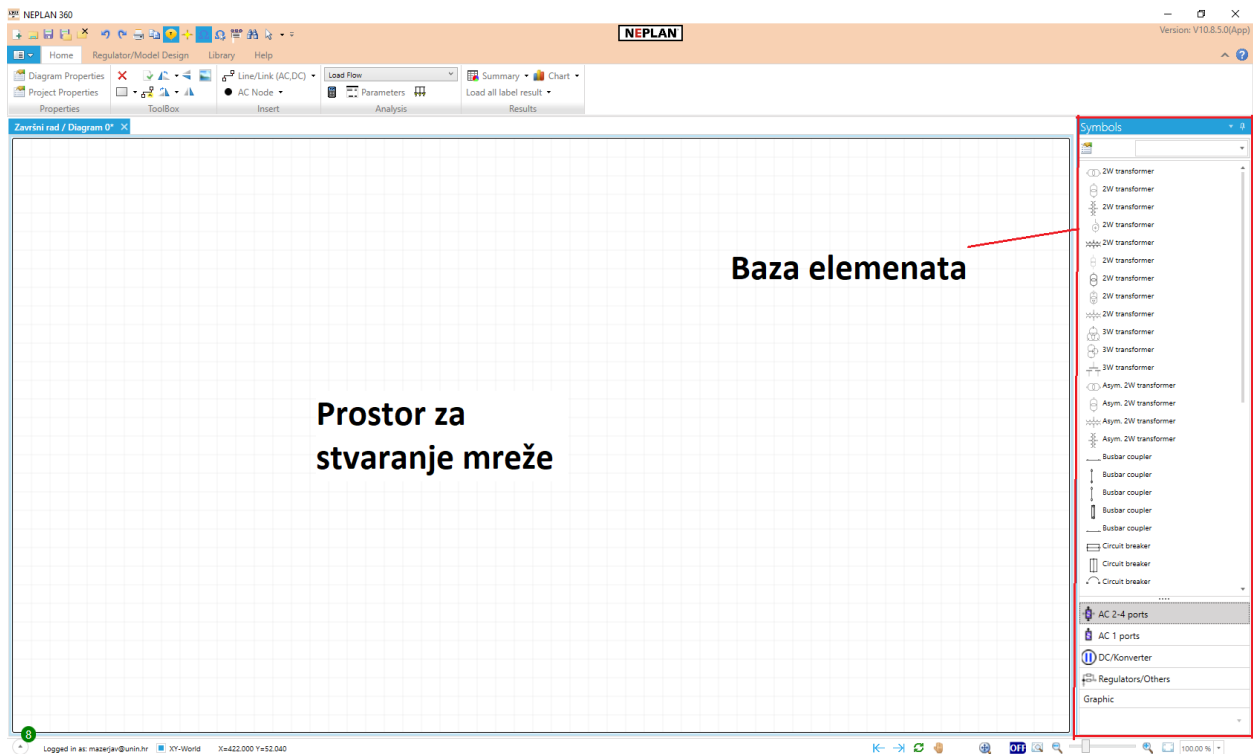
NEPLAN 360

NEPLAN

Version: V10.8.5.0(App)

Home Regulator/Model Design Library Help

Diagram Properties
Project Properties
Properties

ToolBox

Line/Link (AC,DC)
AC Node
Insert

Load Flow
Parameters
Analysis

Summary
Chart
Load all label result
Results

Završni rad / Diagram 0*

Symbols

2W transformer
2W transformer
2W transformer
2W transformer
2W transformer
2W transformer
2W transformer
2W transformer
2W transformer
3W transformer
3W transformer
3W transformer
Asym. 2W transformer
Asym. 2W transformer
Asym. 2W transformer
Asym. 2W transformer
Busbar coupler
Busbar coupler
Busbar coupler
Busbar coupler
Busbar coupler
Circuit breaker
Circuit breaker
Circuit breaker

AC 2-4 ports
AC 1 ports
DC/Konverter
Regulators/Others
Graphic

Baza elemenata

Prostor za stvaranje mreže

8

Logged in as: mazerjav@unin.hr XY-World X=422.000 Y=52.040

OFF

100.00 %